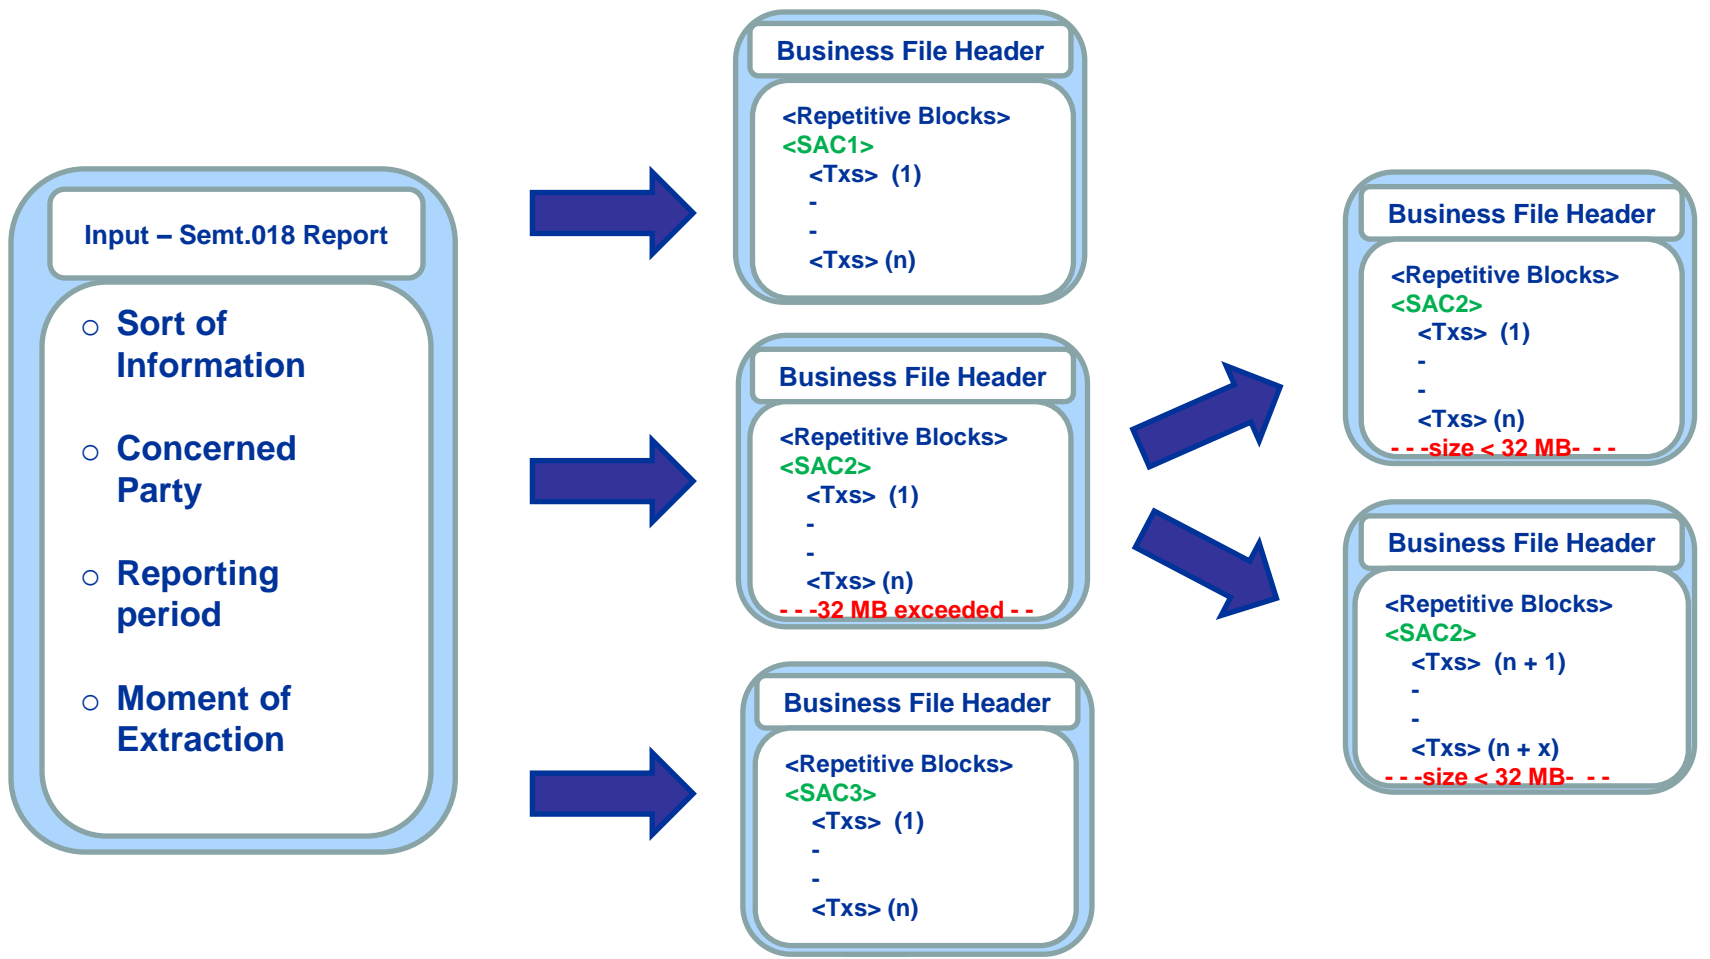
Input – Semt.018 Report

○ Sort of Information

○ Concerned Party

○ Reporting period

○ Moment of Extraction

Business File Header

<Repetitive Blocks>
<SAC1>
<Txs> (1)
-
-
<Txs> (n)

Business File Header

<Repetitive Blocks>
<SAC2>
<Txs> (1)
-
-
<Txs> (n)
- - -32 MB exceeded - -

Business File Header

<Repetitive Blocks>
<SAC3>
<Txs> (1)
-
-
<Txs> (n)

Business File Header

<Repetitive Blocks>
<SAC2>
<Txs> (1)
-
-
<Txs> (n)
- - -size < 32 MB- - -

Business File Header

<Repetitive Blocks>
<SAC2>
<Txs> (n + 1)
-
-
<Txs> (n + x)
- - -size < 32 MB- - -